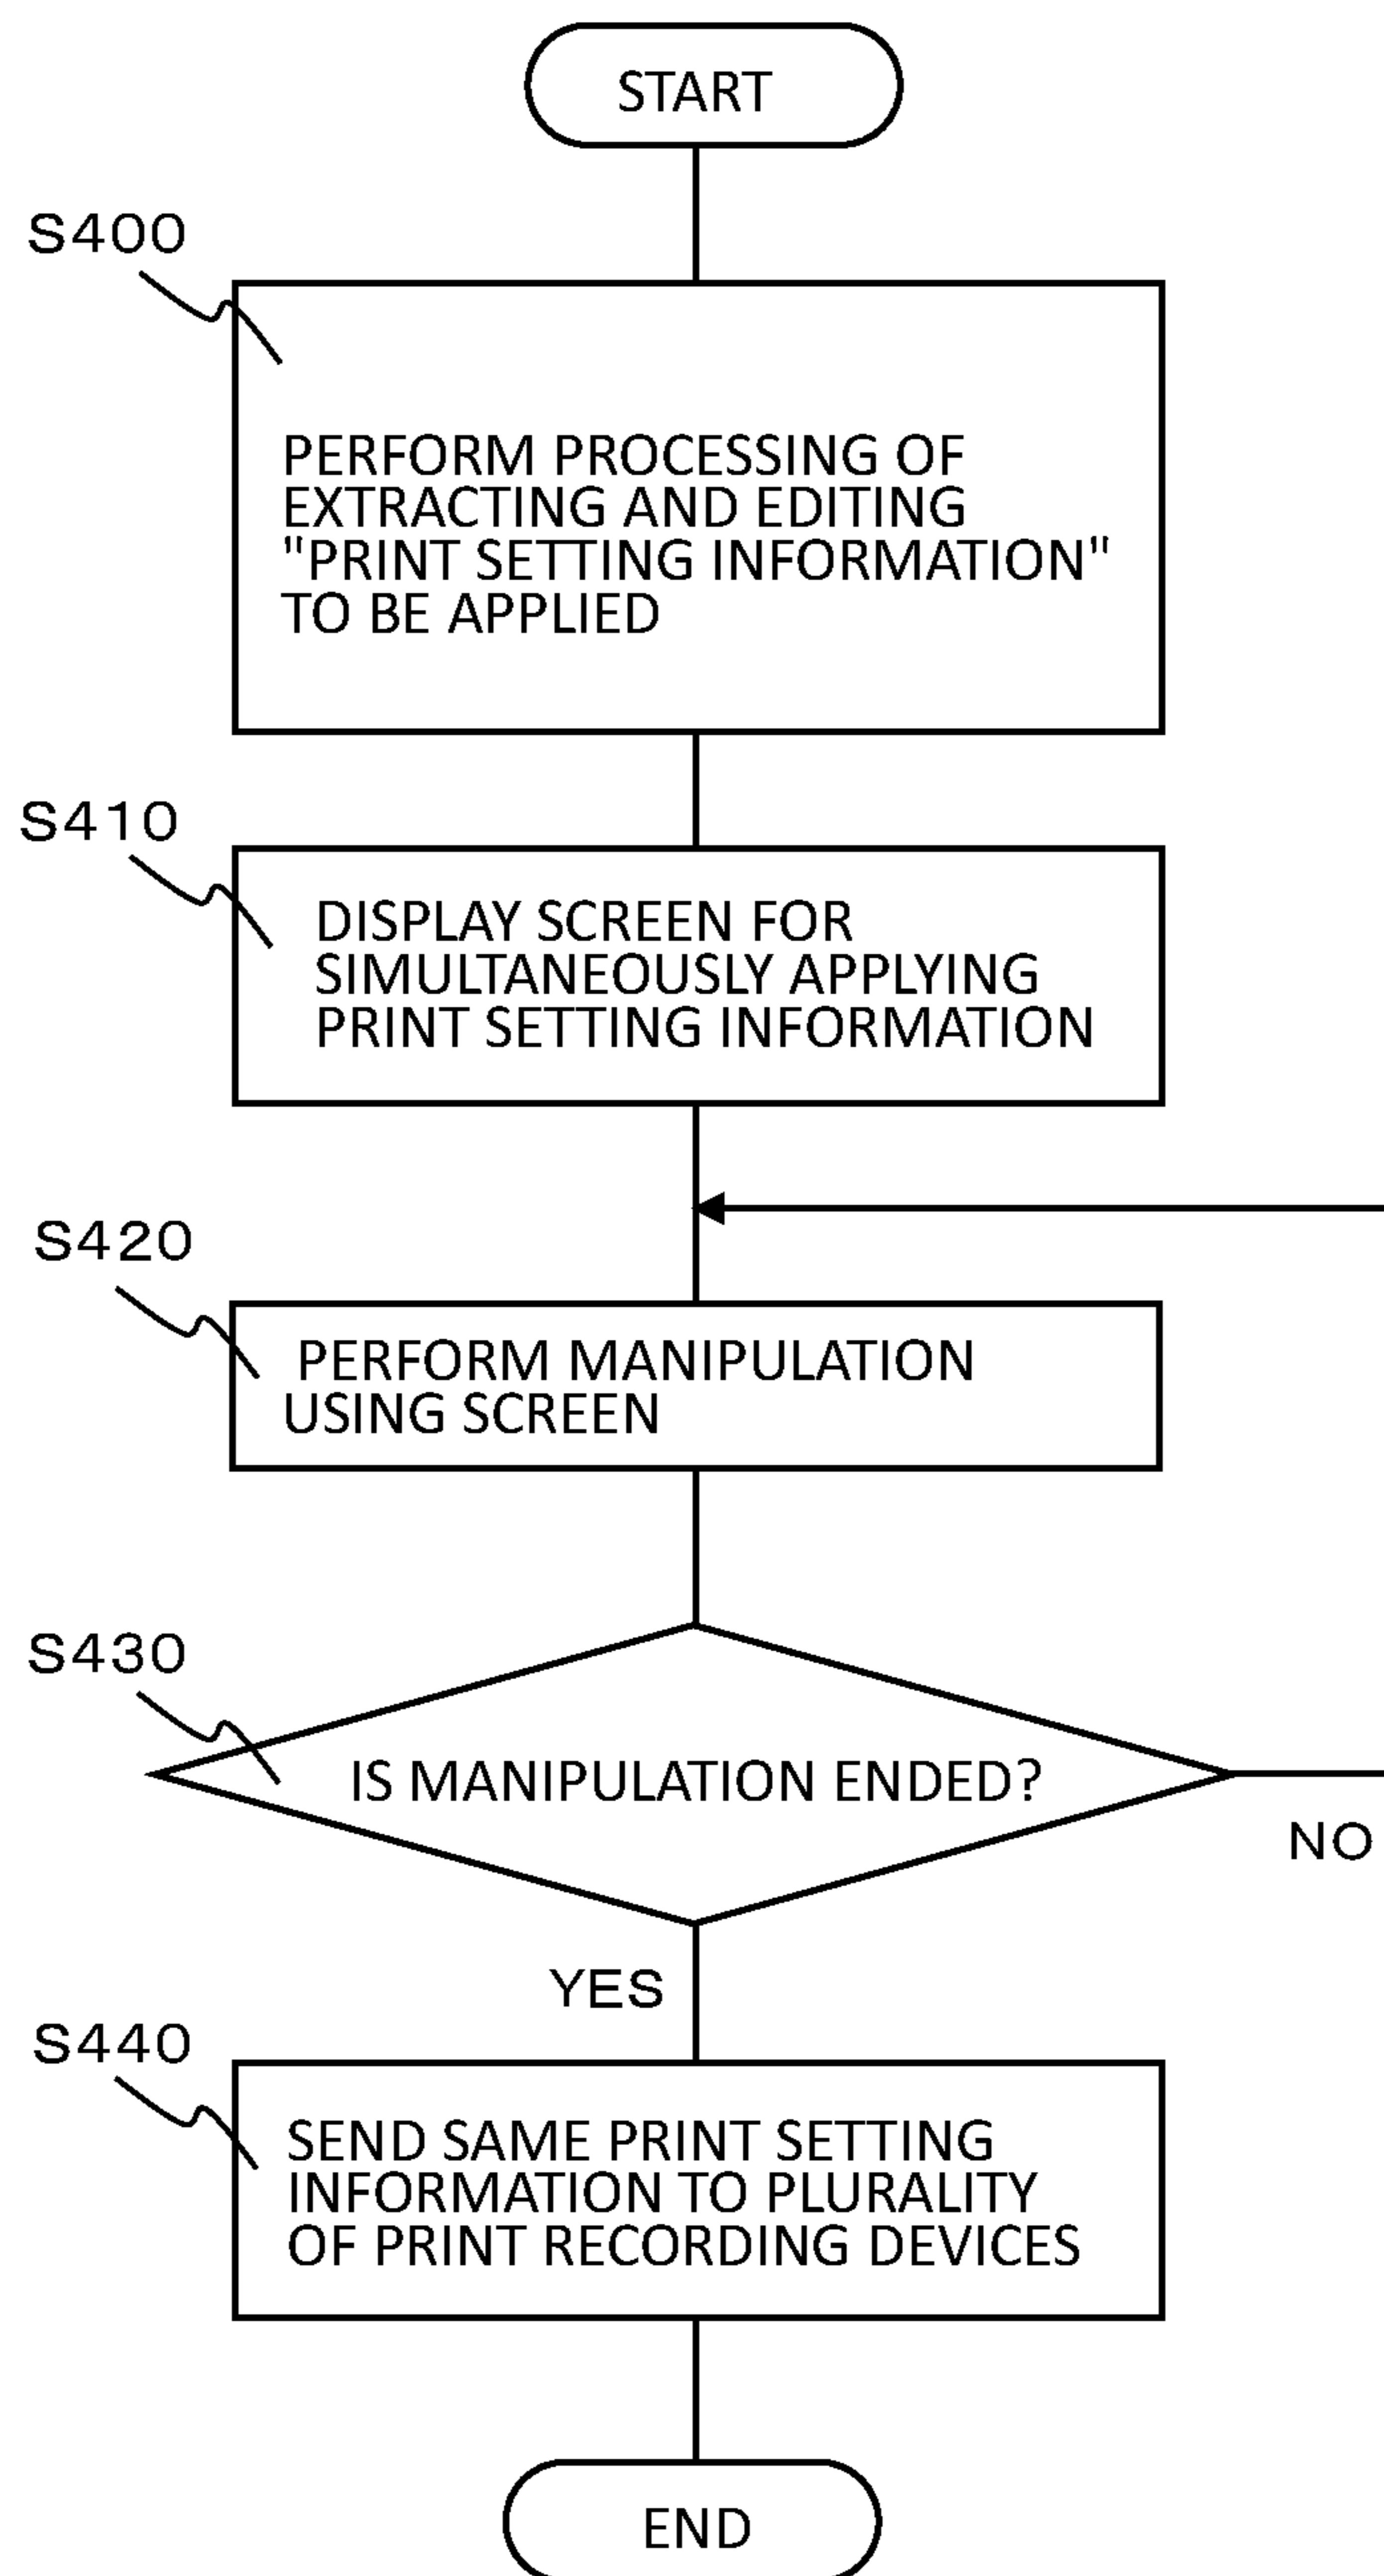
START

S400

PERFORM PROCESSING OF EXTRACTING AND EDITING "PRINT SETTING INFORMATION" TO BE APPLIED

S410

DISPLAY SCREEN FOR SIMULTANEOUSLY APPLYING PRINT SETTING INFORMATION

S420

PERFORM MANIPULATION USING SCREEN

S430

IS MANIPULATION ENDED?

NO

YES

S440

SEND SAME PRINT SETTING INFORMATION TO PLURALITY OF PRINT RECORDING DEVICES

END